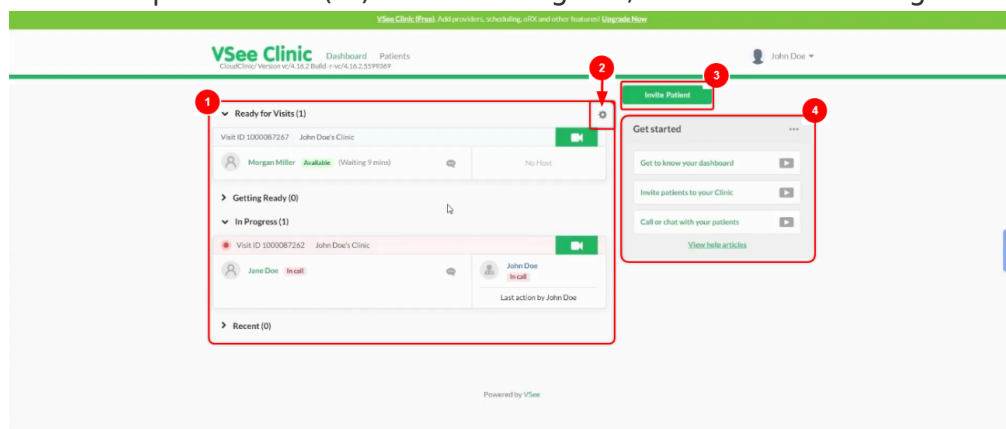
VSee Clinic (Free). Add providers, scheduling, eRX and other features! Upgrade Now

VSee Clinic Dashboard Patients

CloudClinic/ Version vc/4.16.2 Build -r-vc/4.16.2.5599369

John Doe

1

2

3

Invite Patient

4

Ready for Visits (1)

Visit ID 1000087267 John Doe's Clinic

Morgan Miller Available (Waiting 9 mins)

No Host

Getting Ready (0)

In Progress (1)

Visit ID 1000087262 John Doe's Clinic

Jane Doe In call

John Doe In call

Last action by John Doe

Recent (0)

Get started

Get to know your dashboard

Invite patients to your Clinic

Call or chat with your patients

View help articles

Powered by VSee